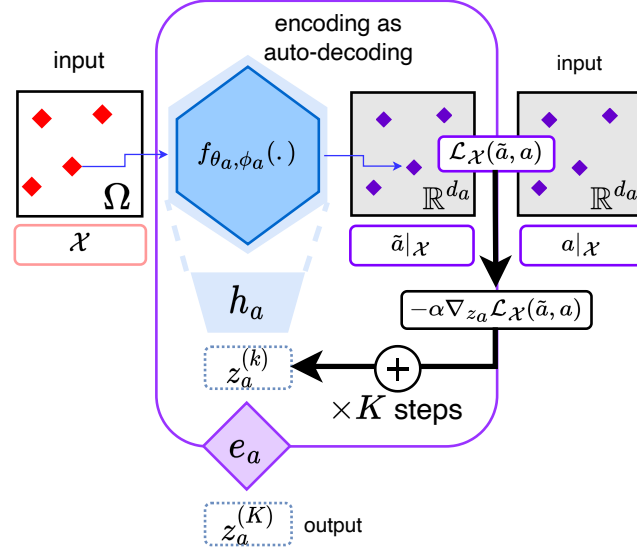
encoding as auto-decoding

input

input

$\Omega$

$\mathcal{X}$

$f_{\theta_a,\phi_a}(.)$

$\mathbb{R}^{d_a}$

$\mathcal{L}_{\mathcal{X}}(\tilde{a}, a)$

$\mathbb{R}^{d_a}$

$\tilde{a}|_{\mathcal{X}}$

$a|_{\mathcal{X}}$

$h_a$

$-\alpha\nabla_{z_a}\mathcal{L}_{\mathcal{X}}(\tilde{a}, a)$

$z_a^{(k)}$

$+$

$\times K$ steps

$e_a$

$z_a^{(K)}$ output